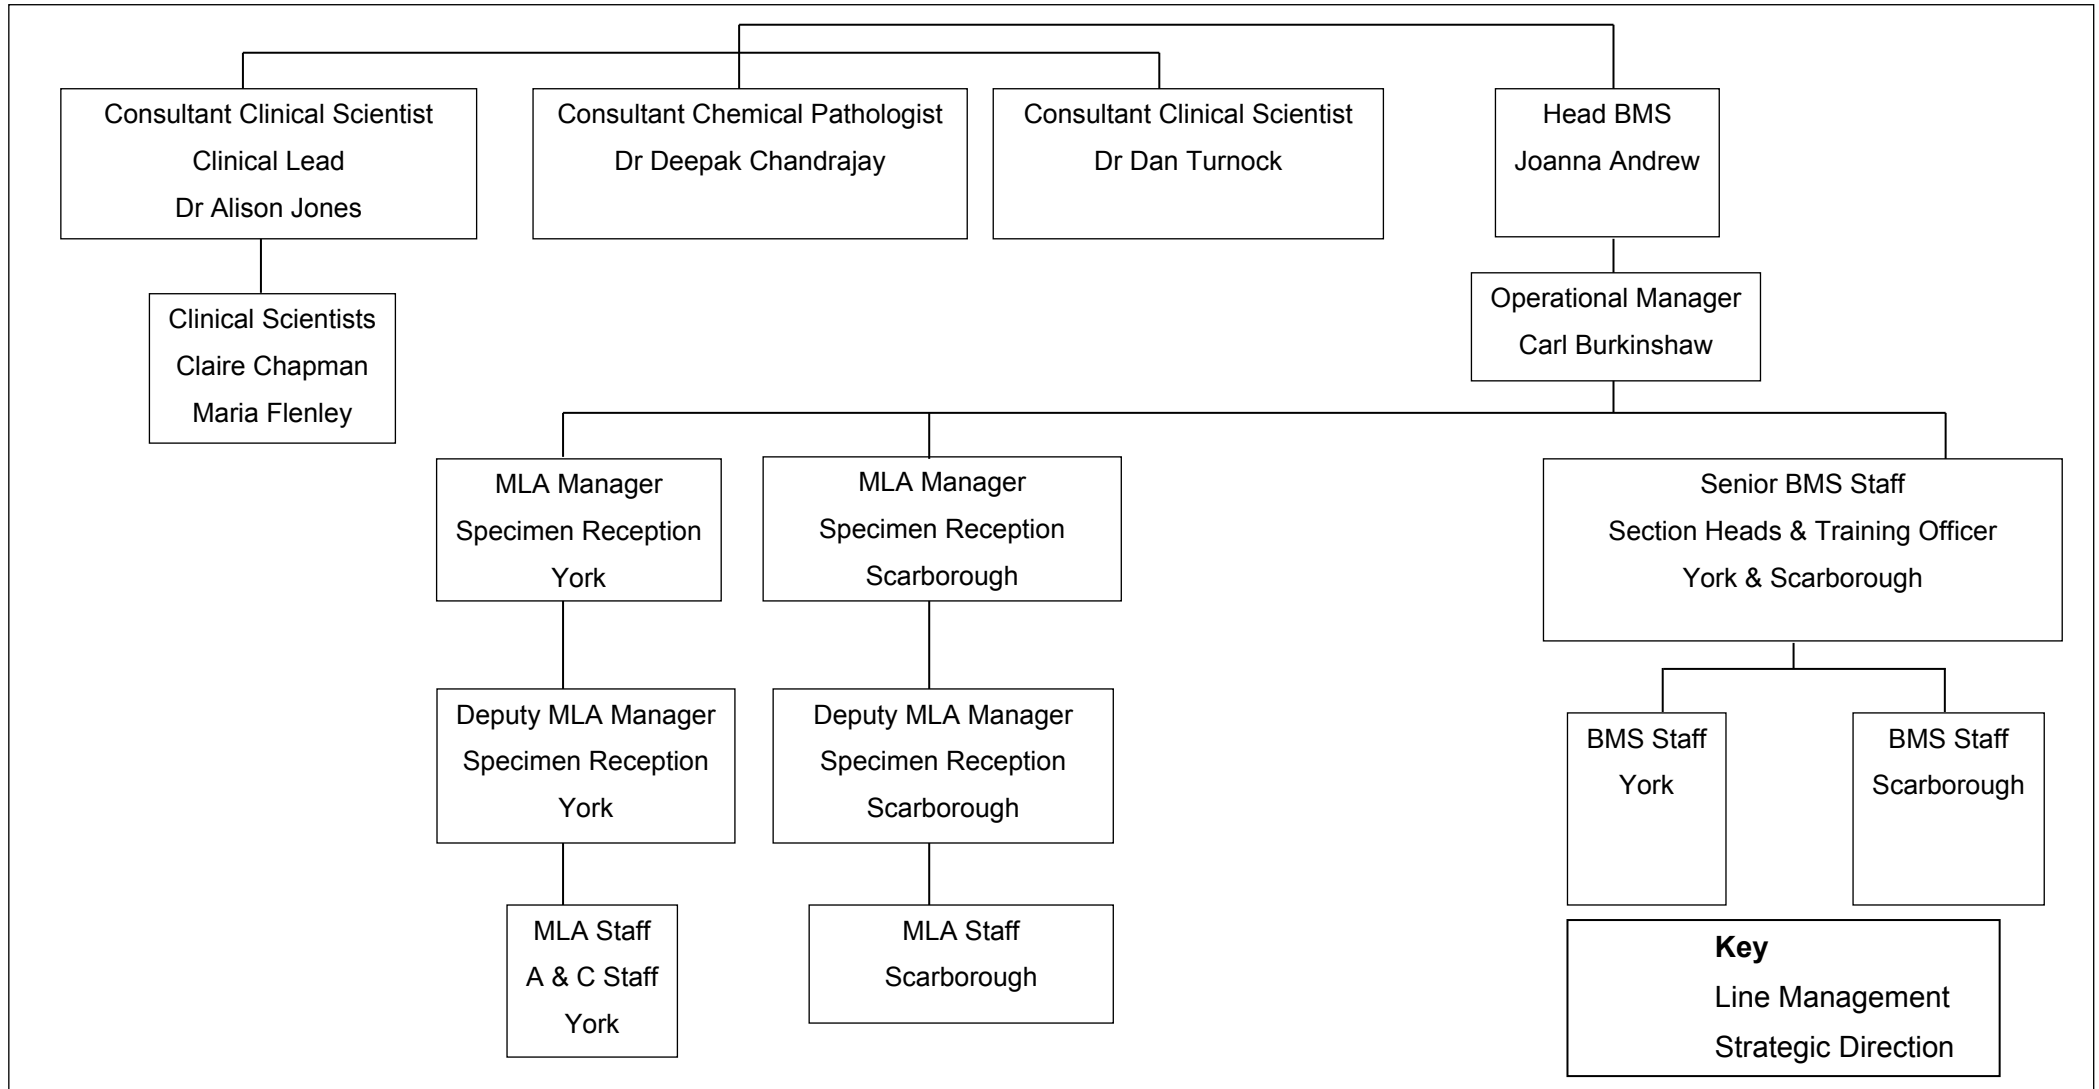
Consultant Clinical Scientist
Clinical Lead
Dr Alison Jones

Consultant Chemical Pathologist
Dr Deepak Chandrajay

Consultant Clinical Scientist
Dr Dan Turnock

Head BMS
Joanna Andrew

Clinical Scientists
Claire Chapman
Maria Flenley

Operational Manager
Carl Burkinshaw

MLA Manager
Specimen Reception
York

MLA Manager
Specimen Reception
Scarborough

Senior BMS Staff
Section Heads & Training Officer
York & Scarborough

Deputy MLA Manager
Specimen Reception
York

Deputy MLA Manager
Specimen Reception
Scarborough

BMS Staff
York

BMS Staff
Scarborough

MLA Staff
A & C Staff
York

MLA Staff
Scarborough

Key
Line Management
Strategic Direction